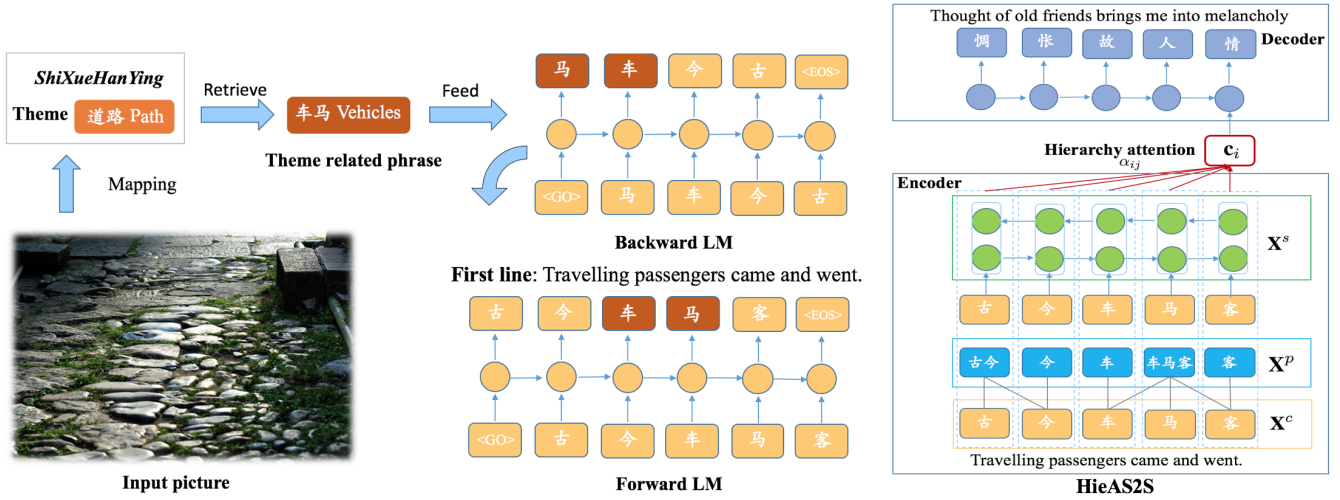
ShiXueHanYing

Theme 道路 Path

Retrieve

车马 Vehicles

Theme related phrase

Feed

Mapping

Input picture

马 车 今 古 <EOS>

<GO> 马 车 今 古

Backward LM

**First line**: Travelling passengers came and went.

古 今 车 马 客 <EOS>

<GO> 古 今 车 马 客

Forward LM

Thought of old friends brings me into melancholy

惆 怅 故 人 情

Decoder

Hierarchy attention $\alpha_{ij}$ $\mathbf{c}_i$

Encoder

$\mathbf{X}^s$

古 今 车 马 客

古今 今 车 车马客 客

$\mathbf{X}^p$

古 今 车 马 客

$\mathbf{X}^c$

Travelling passengers came and went.

HieAS2S